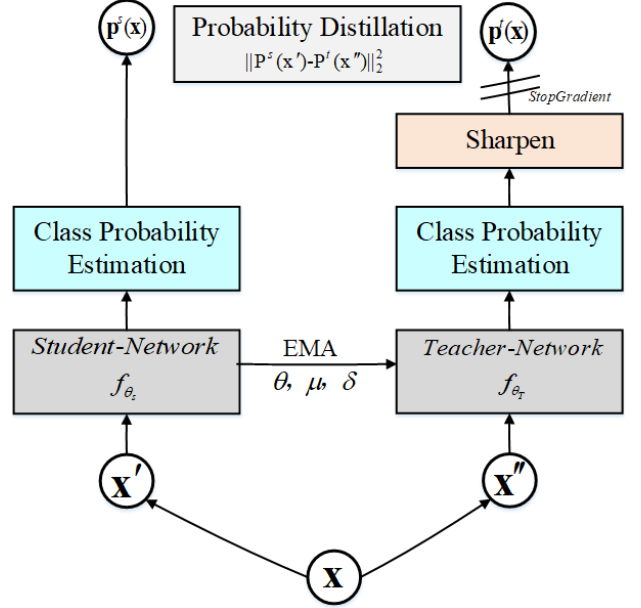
$\mathbf{p}^s(\mathbf{x})$

Probability Distillation

$||P^s(x')-P^t(x'')||_2^2$

$\mathbf{p}^t(\mathbf{x})$

StopGradient

Sharpen

Class Probability Estimation

Class Probability Estimation

Student-Network

$f_{\theta_s}$

EMA

$\theta, \mu, \delta$

Teacher-Network

$f_{\theta_T}$

$\mathbf{x}'$

$\mathbf{x}''$

$\mathbf{x}$